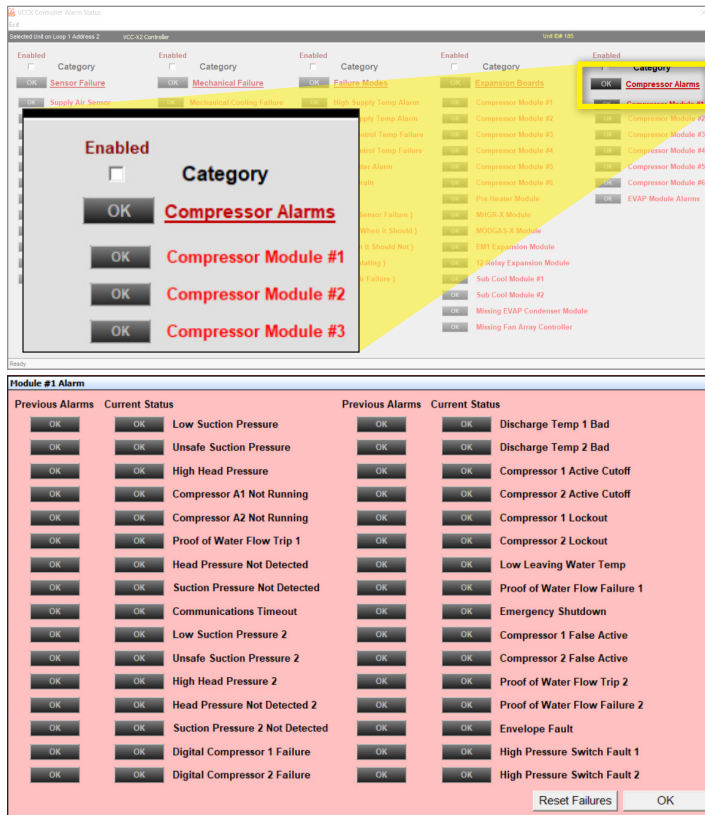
VCCX Controller Alarm Status
Exit
Selected Unit on Loop 1 Address 2 VCC-X2 Controller Unit ID# 105

Enabled
Category
OK Sensor Failure
OK Supply Air Sensor

Enabled
Category
OK Mechanical Failure
OK Mechanical Cooling Failure

Enabled
Category
OK Failure Modes
High Supply Temp Alarm
pply Temp Alarm
ntrol Temp Failure
ntrol Temp Failure
ter Alarm
rain
Sensor Failure )
When it Should )
it Should Not )
lating )
Failure )

Enabled
Category
OK Expansion Boards
OK Compressor Module #1
OK Compressor Module #2
OK Compressor Module #3
OK Compressor Module #4
OK Compressor Module #5
OK Compressor Module #6
OK Pre Heater Module
OK MHGR-X Module
OK MODGAS-X Module
OK EM1 Expansion Module
OK 12 Relay Expansion Module
OK Sub Cool Module #1
OK Sub Cool Module #2
OK Missing EVAP Condenser Module
OK Missing Fan Array Controller

Enabled
Category
OK Compressor Alarms
OK Compressor Module #1
OK Compressor Module #2
OK Compressor Module #3
OK Compressor Module #4
OK Compressor Module #5
OK Compressor Module #6
OK EVAP Module Alarms

Enabled
Category
OK Compressor Alarms
OK Compressor Module #1
OK Compressor Module #2
OK Compressor Module #3

Ready

Module #1 Alarm

| Previous Alarms | Current Status | | Previous Alarms | Current Status | |
|---|---|---|---|---|---|
| OK | OK | Low Suction Pressure | OK | OK | Discharge Temp 1 Bad |
| OK | OK | Unsafe Suction Pressure | OK | OK | Discharge Temp 2 Bad |
| OK | OK | High Head Pressure | OK | OK | Compressor 1 Active Cutoff |
| OK | OK | Compressor A1 Not Running | OK | OK | Compressor 2 Active Cutoff |
| OK | OK | Compressor A2 Not Running | OK | OK | Compressor 1 Lockout |
| OK | OK | Proof of Water Flow Trip 1 | OK | OK | Compressor 2 Lockout |
| OK | OK | Head Pressure Not Detected | OK | OK | Low Leaving Water Temp |
| OK | OK | Suction Pressure Not Detected | OK | OK | Proof of Water Flow Failure 1 |
| OK | OK | Communications Timeout | OK | OK | Emergency Shutdown |
| OK | OK | Low Suction Pressure 2 | OK | OK | Compressor 1 False Active |
| OK | OK | Unsafe Suction Pressure 2 | OK | OK | Compressor 2 False Active |
| OK | OK | High Head Pressure 2 | OK | OK | Proof of Water Flow Trip 2 |
| OK | OK | Head Pressure Not Detected 2 | OK | OK | Proof of Water Flow Failure 2 |
| OK | OK | Suction Pressure 2 Not Detected | OK | OK | Envelope Fault |
| OK | OK | Digital Compressor 1 Failure | OK | OK | High Pressure Switch Fault 1 |
| OK | OK | Digital Compressor 2 Failure | OK | OK | High Pressure Switch Fault 2 |

Reset Failures OK